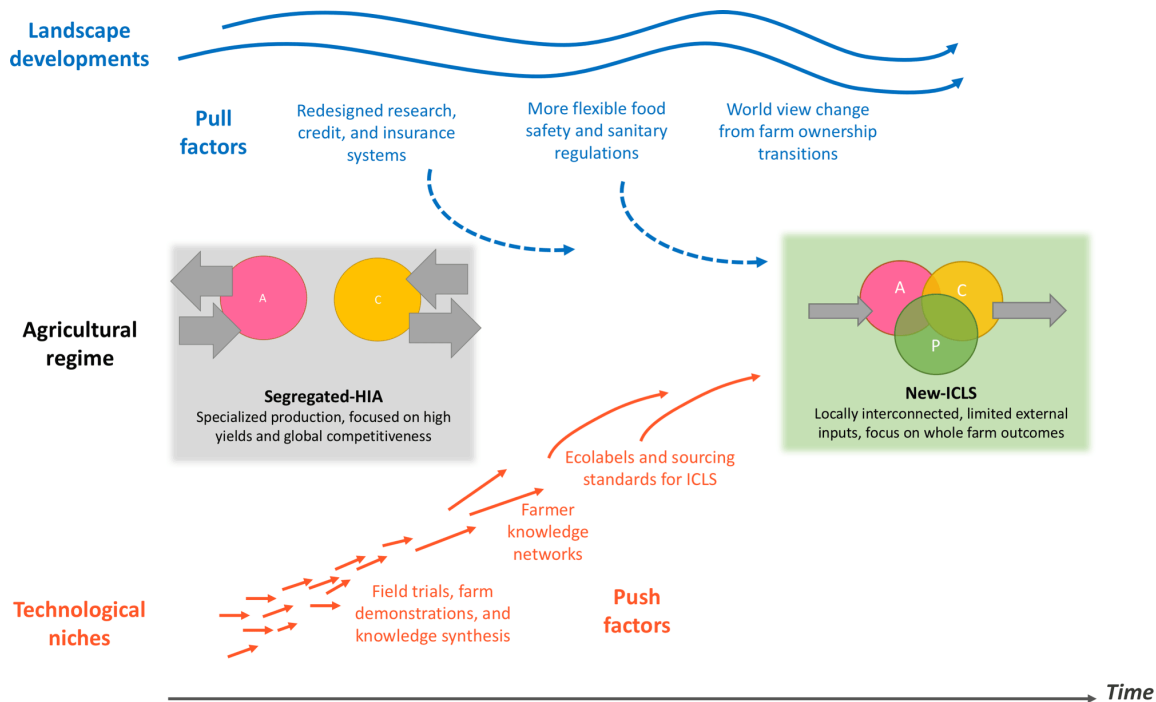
Landscape developments

Pull factors

Redesigned research, credit, and insurance systems

More flexible food safety and sanitary regulations

World view change from farm ownership transitions

Agricultural regime

A

C

Segregated-HIA
Specialized production, focused on high yields and global competitiveness

A

C

P

New-ICLS
Locally interconnected, limited external inputs, focus on whole farm outcomes

Ecolabels and sourcing standards for ICLS

Farmer knowledge networks

Field trials, farm demonstrations, and knowledge synthesis

Push factors

Technological niches

Time